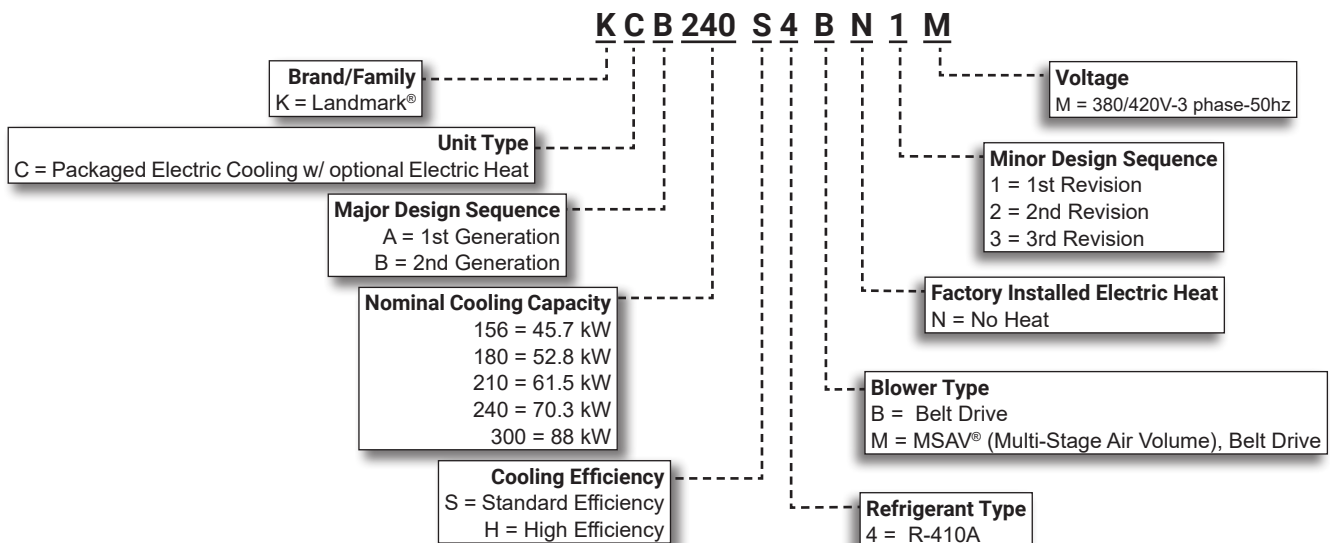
K C B 240 S 4 B N 1 M

Brand/Family
K = Landmark®

Unit Type
C = Packaged Electric Cooling w/ optional Electric Heat

Major Design Sequence
A = 1st Generation
B = 2nd Generation

Nominal Cooling Capacity
156 = 45.7 kW
180 = 52.8 kW
210 = 61.5 kW
240 = 70.3 kW
300 = 88 kW

Cooling Efficiency
S = Standard Efficiency
H = High Efficiency

Voltage
M = 380/420V-3 phase-50hz

Minor Design Sequence
1 = 1st Revision
2 = 2nd Revision
3 = 3rd Revision

Factory Installed Electric Heat
N = No Heat

Blower Type
B = Belt Drive
M = MSAV® (Multi-Stage Air Volume), Belt Drive

Refrigerant Type
4 = R-410A